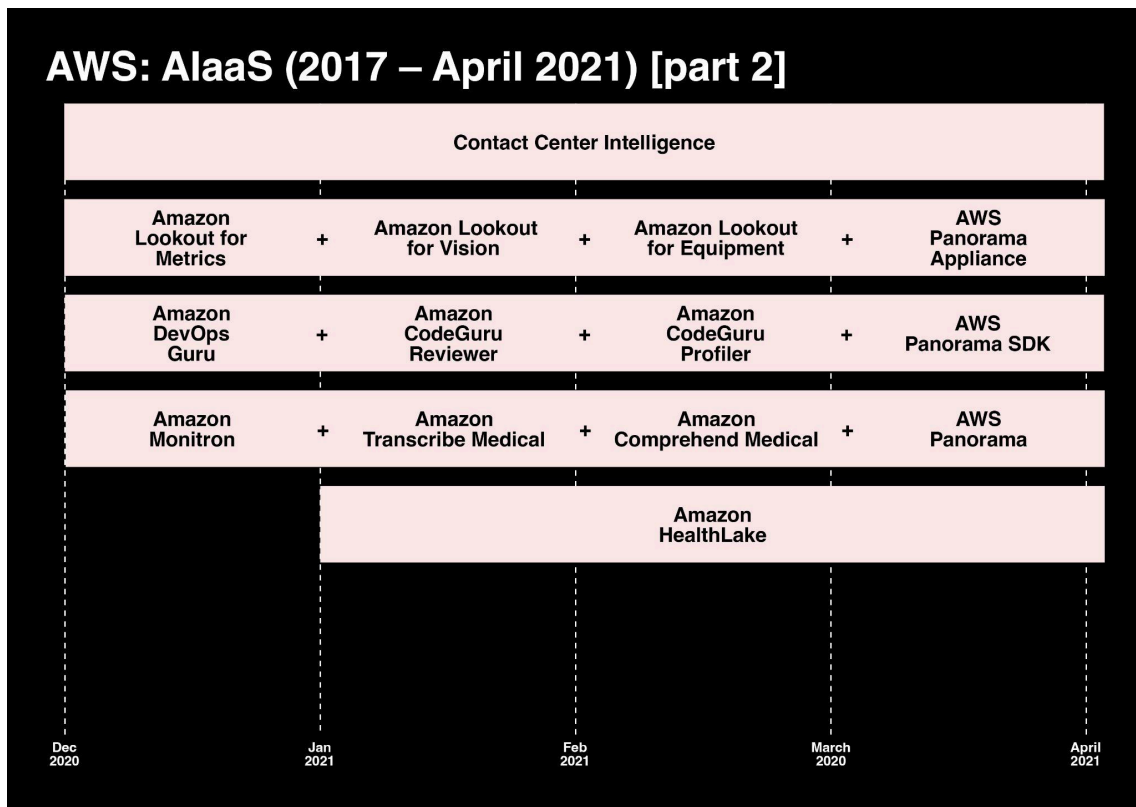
AWS: AIaaS (2017 – April 2021) [part 2]

Contact Center Intelligence

Amazon Lookout for Metrics + Amazon Lookout for Vision + Amazon Lookout for Equipment + AWS Panorama Appliance

Amazon DevOps Guru + Amazon CodeGuru Reviewer + Amazon CodeGuru Profiler + AWS Panorama SDK

Amazon Monitron + Amazon Transcribe Medical + Amazon Comprehend Medical + AWS Panorama

Amazon HealthLake

Dec 2020

Jan 2021

Feb 2021

March 2020

April 2021